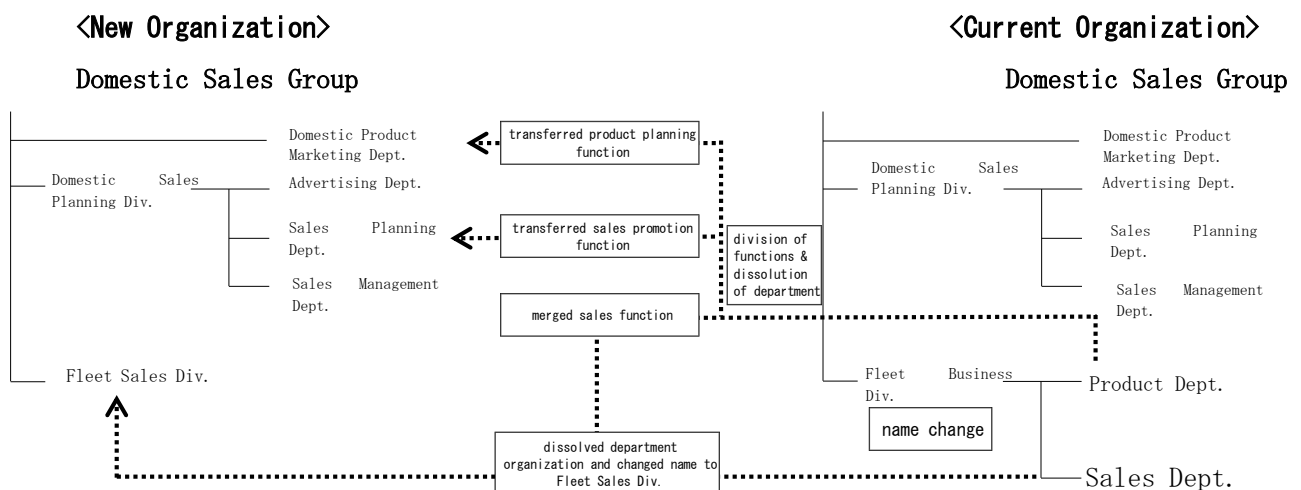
<New Organization>

Domestic Sales Group

Domestic Product Marketing Dept.

Domestic Sales Planning Div.

Advertising Dept.

Sales Planning Dept.

Sales Management Dept.

Fleet Sales Div.

transferred product planning function

transferred sales promotion function

merged sales function

division of functions & dissolution of department

dissolved department organization and changed name to Fleet Sales Div.

<Current Organization>

Domestic Sales Group

Domestic Product Marketing Dept.

Domestic Sales Planning Div.

Advertising Dept.

Sales Planning Dept.

Sales Management Dept.

Fleet Business Div.

name change

Product Dept.

Sales Dept.